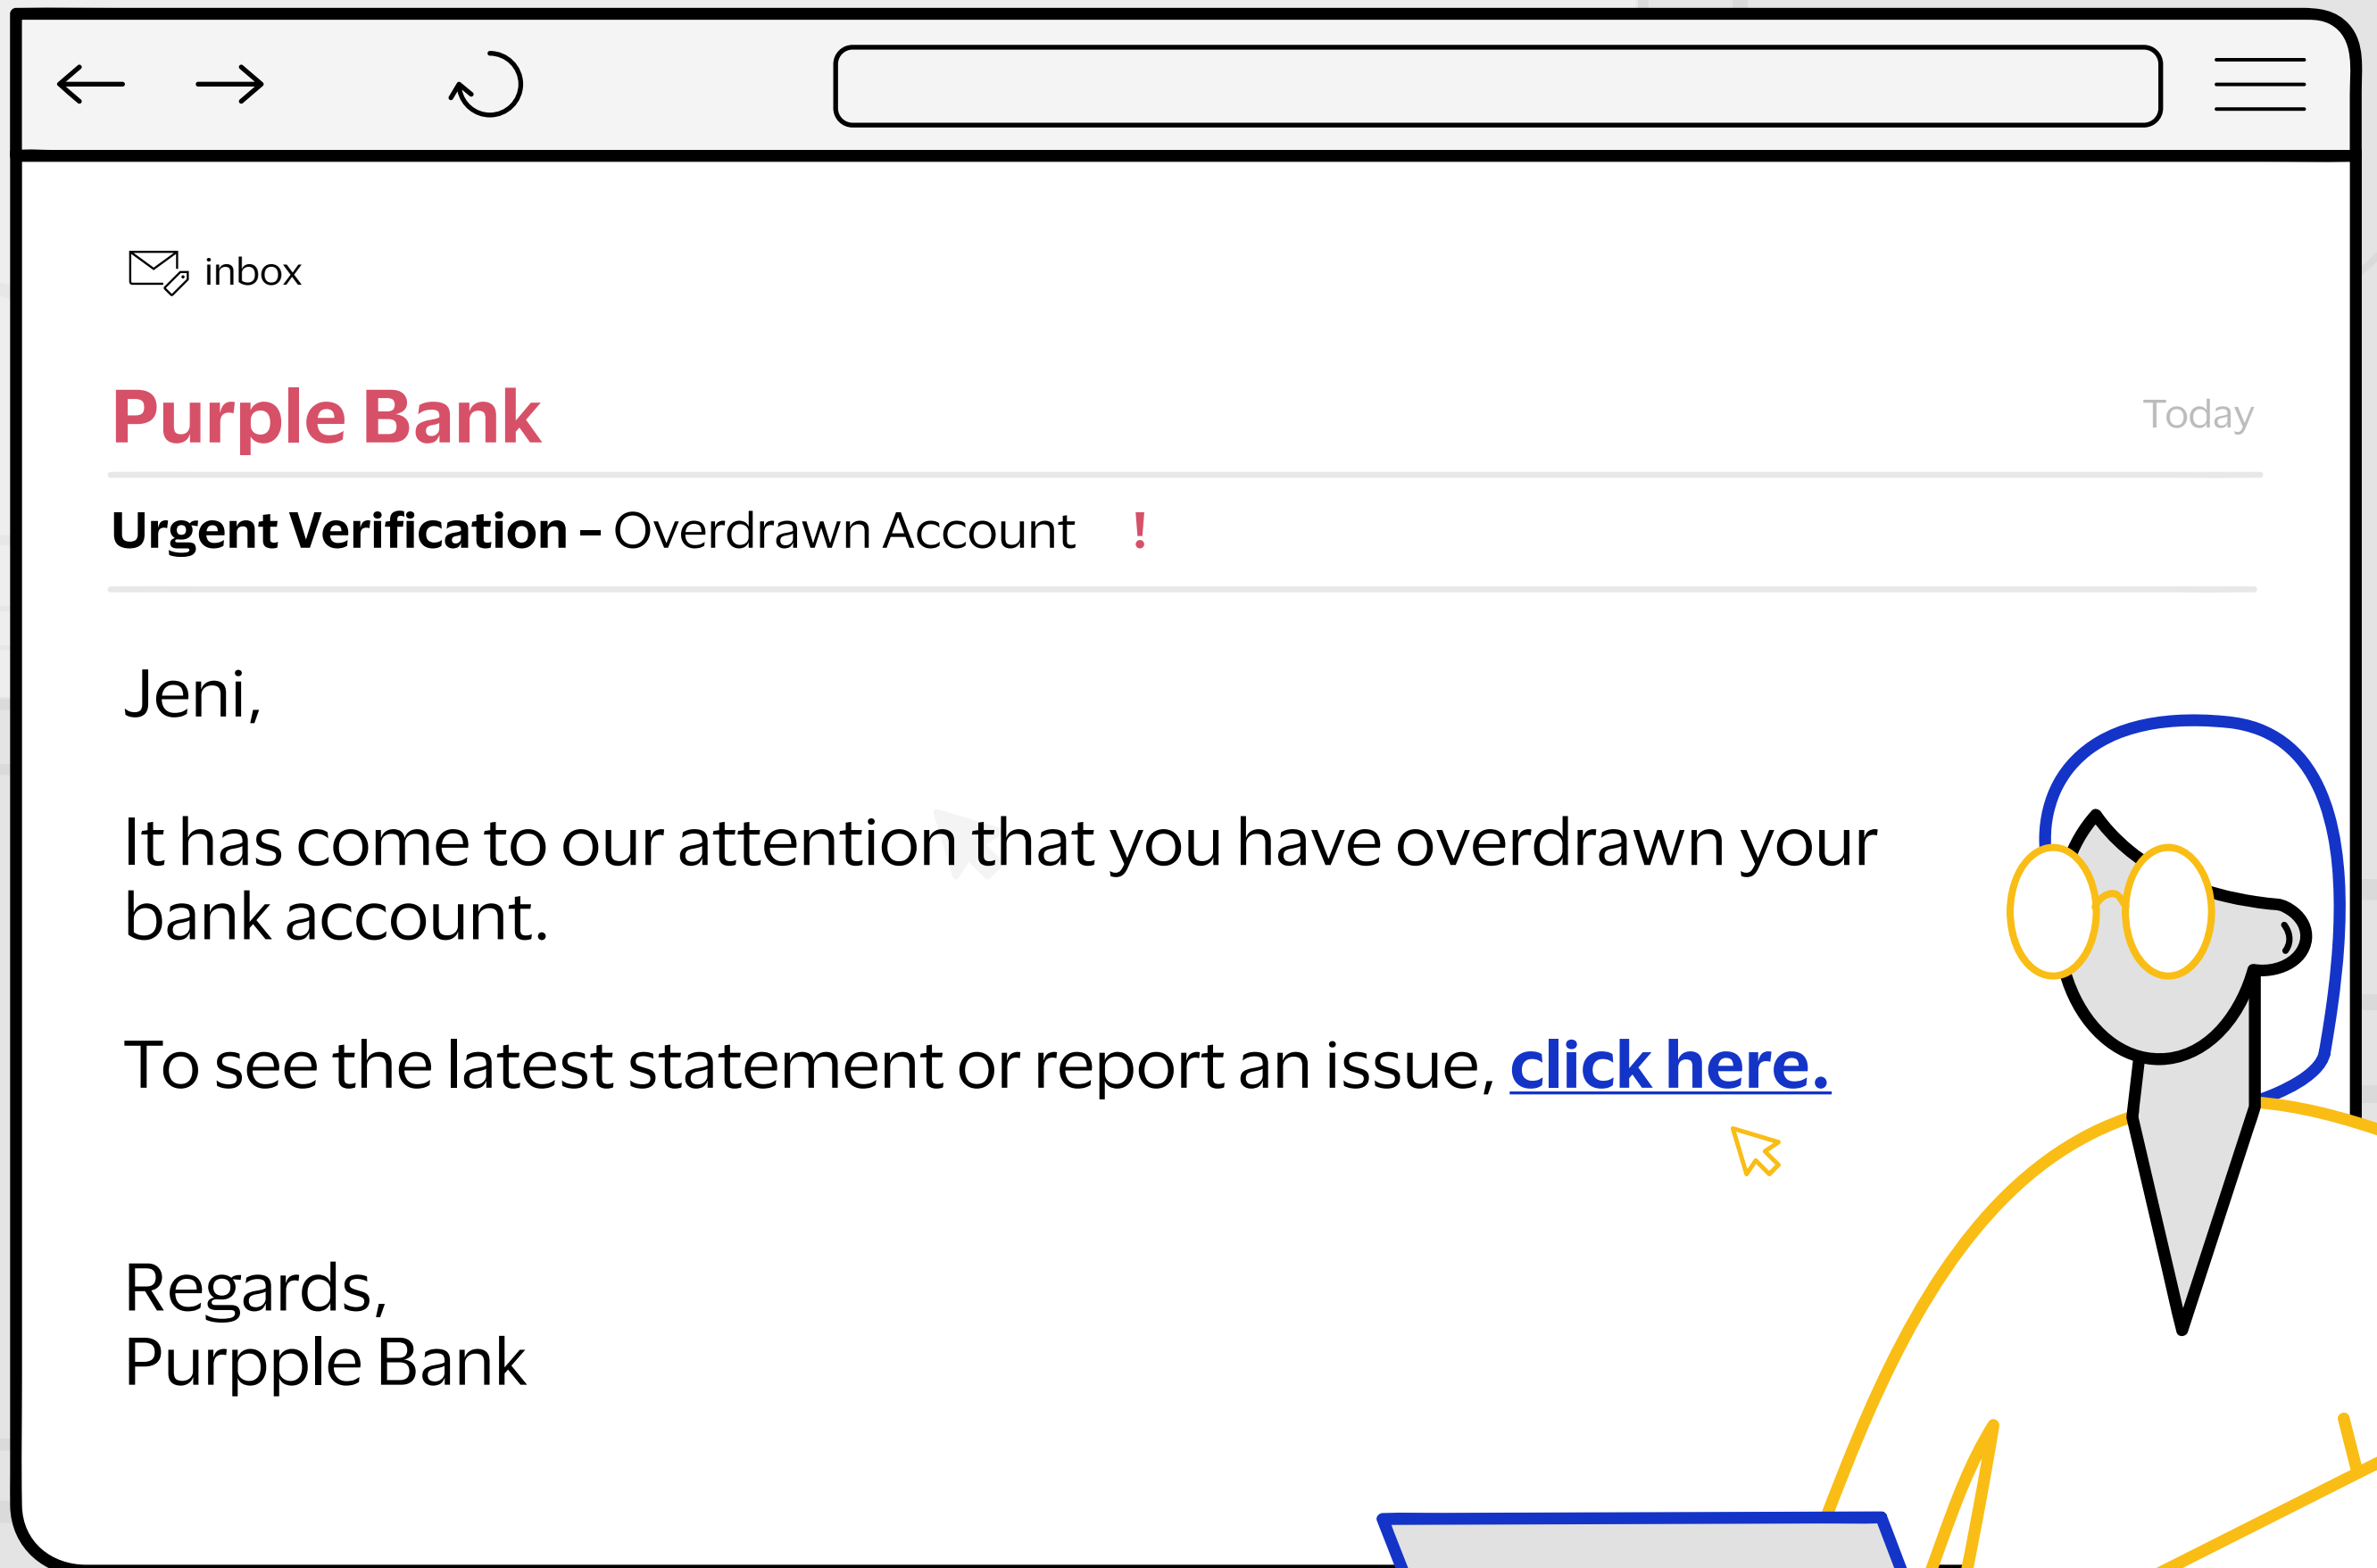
inbox

Purple Bank

Today

**Urgent Verification –** Overdrawn Account !

Jeni,

It has come to our attention that you have overdrawn your bank account.

To see the latest statement or report an issue, click here.

Regards,
Purpple Bank